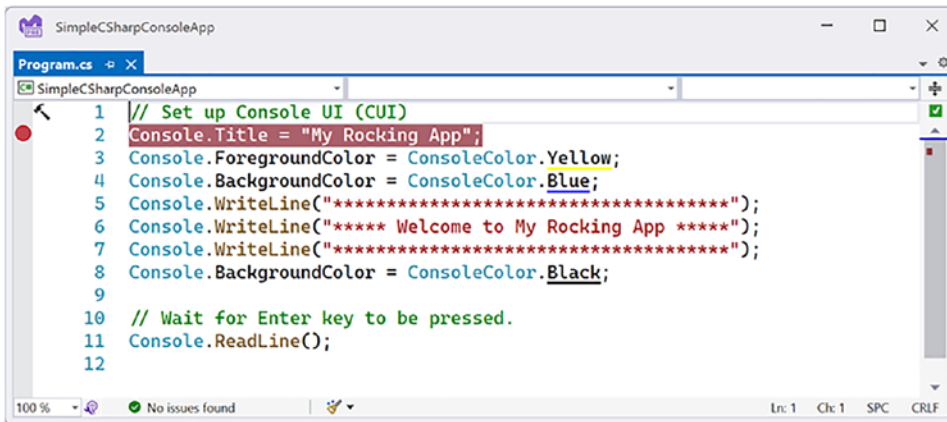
SimpleCSharpConsoleApp

Program.cs

SimpleCSharpConsoleApp

1 // Set up Console UI (CUI)
2 Console.Title = "My Rocking App";
3 Console.ForegroundColor = ConsoleColor.Yellow;
4 Console.BackgroundColor = ConsoleColor.Blue;
5 Console.WriteLine("*************************************");
6 Console.WriteLine("***** Welcome to My Rocking App *****");
7 Console.WriteLine("*************************************");
8 Console.BackgroundColor = ConsoleColor.Black;
9
10 // Wait for Enter key to be pressed.
11 Console.ReadLine();
12

100 % No issues found Ln: 1 Ch: 1 SPC CRLF